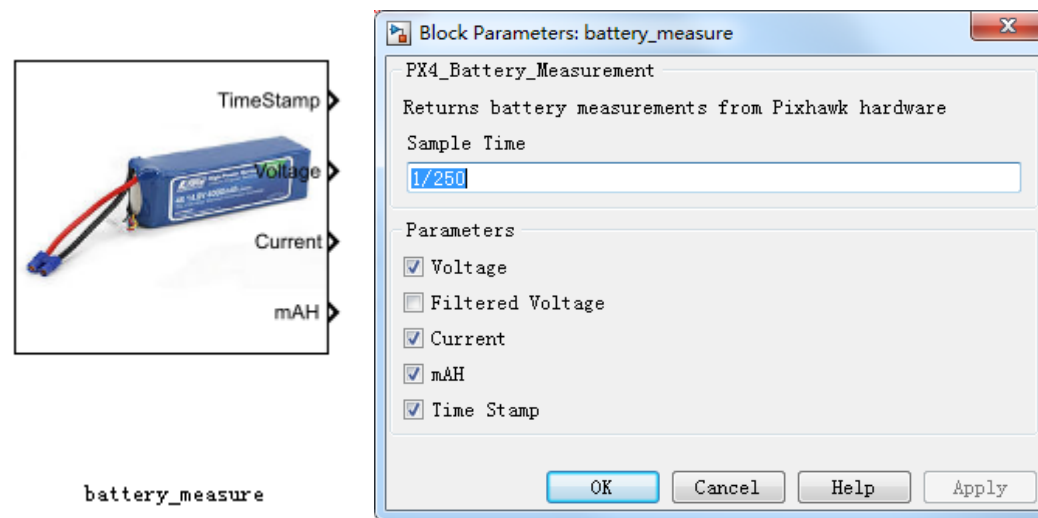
TimeStamp
Voltage
Current
mAH

battery_measure

Block Parameters: battery_measure

PX4_Battery_Measurement

Returns battery measurements from Pixhawk hardware

Sample Time

1/250

Parameters

Voltage

Filtered Voltage

Current

mAH

Time Stamp

OK Cancel Help Apply